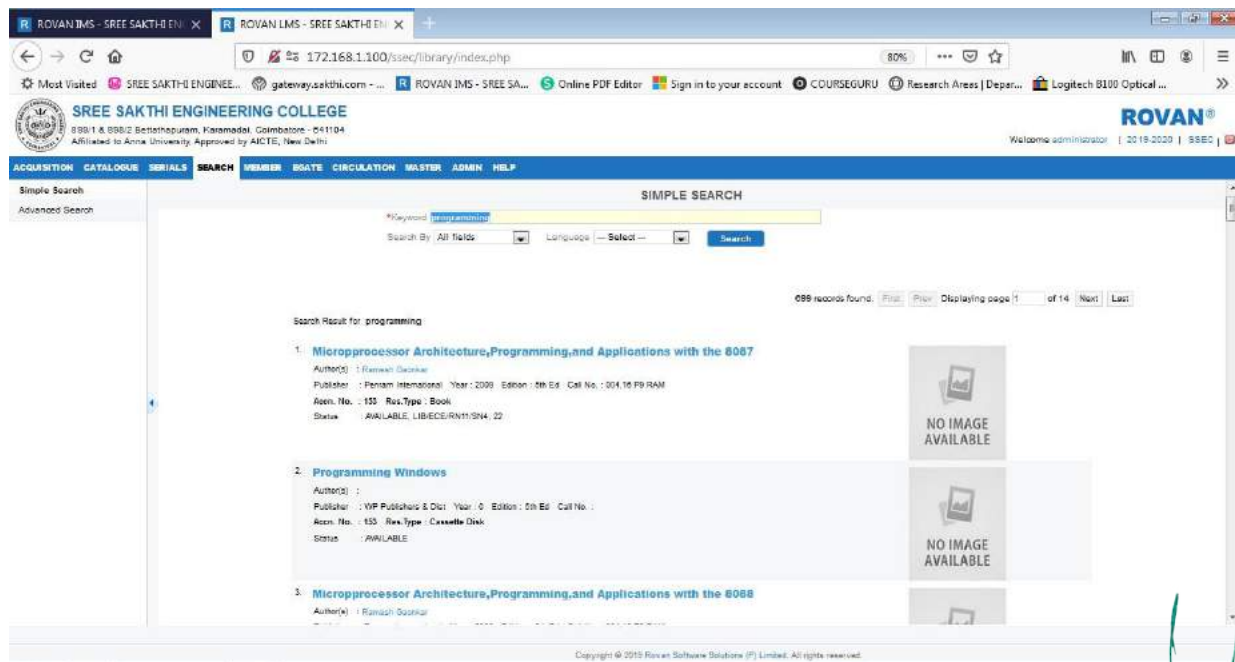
R ROVAN IMS - SREE SAKTHI EN ×
R ROVAN LMS - SREE SAKTHI EN ×

172.168.1.100/ssec/library/index.php
80%

Most Visited SREE SAKTHI ENGINEE... gateway.sakthi.com - ... R ROVAN IMS - SREE SA... Online PDF Editor Sign in to your account COURSEGURU Research Areas | Depar... Logitech B100 Optical ...

SREE SAKTHI ENGINEERING COLLEGE
898/1 & 898/2 Bettathapuram, Karamadai, Coimbatore - 641104
Affiliated to Anna University, Approved by AICTE, New Delhi

ROVAN®
Welcome administrator | 2019-2020 | SSEC |

ACQUISITION CATALOGUE SERIALS SEARCH MEMBER EGATE CIRCULATION MASTER ADMIN HELP

Simple Search
Advanced Search

SIMPLE SEARCH

*Keyword programming
Search By All fields Language --- Select --- Search

699 records found. First Prev Displaying page 1 of 14 Next Last

Search Result for programming

1. Microprocessor Architecture,Programming,and Applications with the 8087
Author(s) : Ramesh Gaonkar
Publisher : Penram International Year : 2009 Edition : 5th Ed Call No. : 004.16 P9 RAM
Accn. No. : 153 Res.Type : Book
Status : AVAILABLE, LIB/ECE/RN11/SN4, 22

NO IMAGE AVAILABLE

2. Programming Windows
Author(s) :
Publisher : WP Publishers & Dist Year : 0 Edition : 5th Ed Call No. :
Accn. No. : 155 Res.Type : Cassette Disk
Status : AVAILABLE

NO IMAGE AVAILABLE

3. Microprocessor Architecture,Programming,and Applications with the 8088
Author(s) : Ramesh Gaonkar

Copyright © 2015 Rovan Software Solutions (P) Limited. All rights reserved.